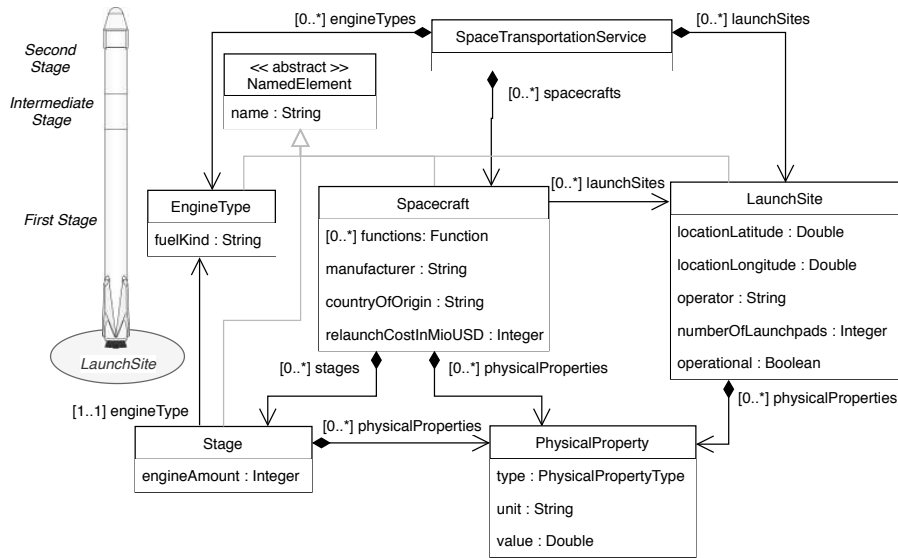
Second Stage

Intermediate Stage

First Stage

LaunchSite

[0..*] engineTypes

SpaceTransportationService

[0..*] launchSites

<< abstract >>
NamedElement

name : String

[0..*] spacecrafts

EngineType

fuelKind : String

Spacecraft

[0..*] functions: Function

manufacturer : String

countryOfOrigin : String

relaunchCostInMioUSD : Integer

[0..*] launchSites

LaunchSite

locationLatitude : Double

locationLongitude : Double

operator : String

numberOfLaunchpads : Integer

operational : Boolean

[0..*] stages

[0..*] physicalProperties

[0..*] physicalProperties

[1..1] engineType

Stage

engineAmount : Integer

[0..*] physicalProperties

PhysicalProperty

type : PhysicalPropertyType

unit : String

value : Double